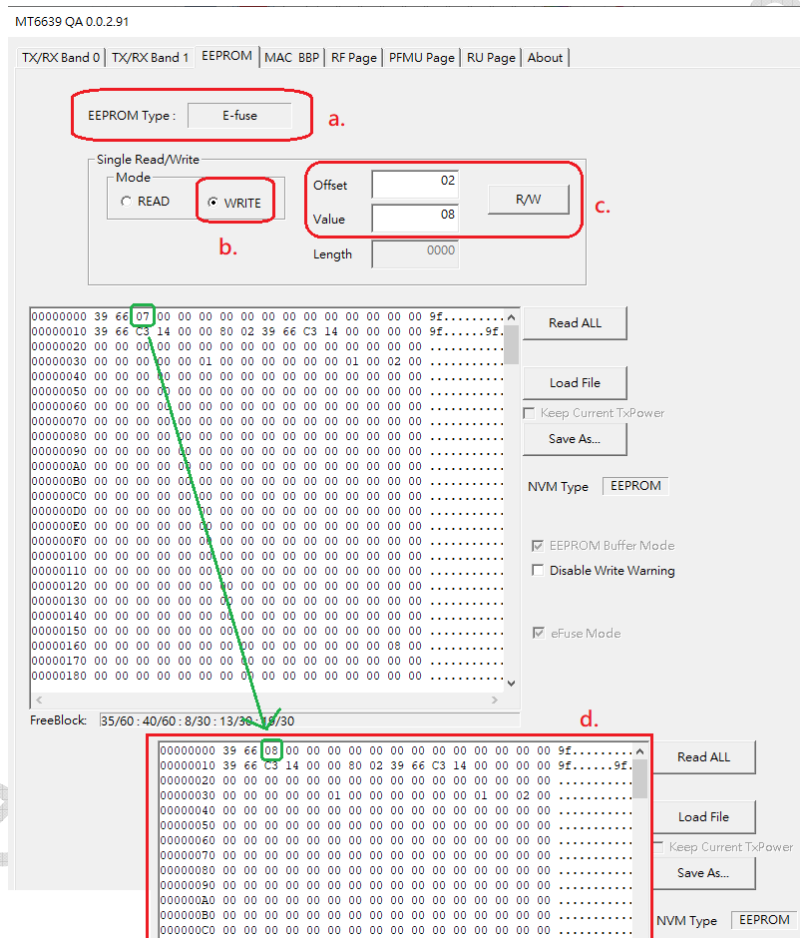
MT6639 QA 0.0.2.91

TX/RX Band 0 | TX/RX Band 1 | EEPROM | MAC BBP | RF Page | PFMU Page | RU Page | About

EEPROM Type : E-fuse

a.

Single Read/Write

Mode

READ

WRITE

b.

Offset 02

Value 08

Length 0000

R/W

c.

00000000 39 66 07 00 00 00 00 00 00 00 00 00 00 00 00 00 9f.........
00000010 39 66 C3 14 00 00 80 02 39 66 C3 14 00 00 00 00 9f......9f.
00000020 00 00 00 00 00 00 00 00 00 00 00 00 00 00 00 00 ..........
00000030 00 00 00 00 00 01 00 00 00 00 00 00 01 00 02 00 ..........
00000040 00 00 00 00 00 00 00 00 00 00 00 00 00 00 00 00 ..........
00000050 00 00 00 00 00 00 00 00 00 00 00 00 00 00 00 00 ..........
00000060 00 00 00 00 00 00 00 00 00 00 00 00 00 00 00 00 ..........
00000070 00 00 00 00 00 00 00 00 00 00 00 00 00 00 00 00 ..........
00000080 00 00 00 00 00 00 00 00 00 00 00 00 00 00 00 00 ..........
00000090 00 00 00 00 00 00 00 00 00 00 00 00 00 00 00 00 ..........
000000A0 00 00 00 00 00 00 00 00 00 00 00 00 00 00 00 00 ..........
000000B0 00 00 00 00 00 00 00 00 00 00 00 00 00 00 00 00 ..........
000000C0 00 00 00 00 00 00 00 00 00 00 00 00 00 00 00 00 ..........
000000D0 00 00 00 00 00 00 00 00 00 00 00 00 00 00 00 00 ..........
000000E0 00 00 00 00 00 00 00 00 00 00 00 00 00 00 00 00 ..........
000000F0 00 00 00 00 00 00 00 00 00 00 00 00 00 00 00 00 ..........
00000100 00 00 00 00 00 00 00 00 00 00 00 00 00 00 00 00 ..........
00000110 00 00 00 00 00 00 00 00 00 00 00 00 00 00 00 00 ..........
00000120 00 00 00 00 00 00 00 00 00 00 00 00 00 00 00 00 ..........
00000130 00 00 00 00 00 00 00 00 00 00 00 00 00 00 00 00 ..........
00000140 00 00 00 00 00 00 00 00 00 00 00 00 00 00 00 00 ..........
00000150 00 00 00 00 00 00 00 00 00 00 00 00 00 00 00 00 ..........
00000160 00 00 00 00 00 00 00 00 00 00 00 00 00 00 08 00 ..........
00000170 00 00 00 00 00 00 00 00 00 00 00 00 00 00 00 00 ..........
00000180 00 00 00 00 00 00 00 00 00 00 00 00 00 00 00 00 ..........

Read ALL

Load File

Keep Current TxPower

Save As...

NVM Type EEPROM

EEPROM Buffer Mode

Disable Write Warning

eFuse Mode

FreeBlock: 35/60 : 40/60 : 8/30 : 13/30 : 19/30

d.

00000000 39 66 08 00 00 00 00 00 00 00 00 00 00 00 00 00 9f.........
00000010 39 66 C3 14 00 00 80 02 39 66 C3 14 00 00 00 00 9f......9f.
00000020 00 00 00 00 00 00 00 00 00 00 00 00 00 00 00 00 ..........
00000030 00 00 00 00 00 01 00 00 00 00 00 00 01 00 02 00 ..........
00000040 00 00 00 00 00 00 00 00 00 00 00 00 00 00 00 00 ..........
00000050 00 00 00 00 00 00 00 00 00 00 00 00 00 00 00 00 ..........
00000060 00 00 00 00 00 00 00 00 00 00 00 00 00 00 00 00 ..........
00000070 00 00 00 00 00 00 00 00 00 00 00 00 00 00 00 00 ..........
00000080 00 00 00 00 00 00 00 00 00 00 00 00 00 00 00 00 ..........
00000090 00 00 00 00 00 00 00 00 00 00 00 00 00 00 00 00 ..........
000000A0 00 00 00 00 00 00 00 00 00 00 00 00 00 00 00 00 ..........
000000B0 00 00 00 00 00 00 00 00 00 00 00 00 00 00 00 00 ..........
000000C0 00 00 00 00 00 00 00 00 00 00 00 00 00 00 00 00 ..........

Read ALL

Load File

Keep Current TxPower

Save As...

NVM Type EEPROM